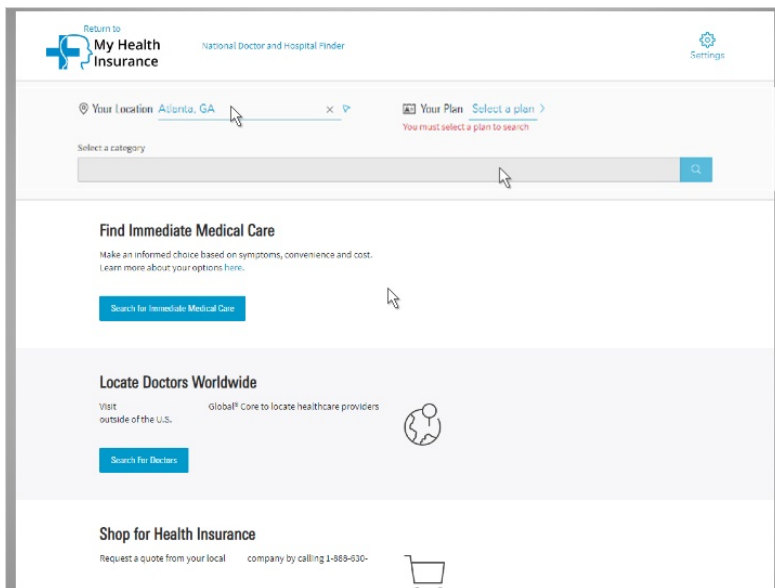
Return to
My Health Insurance

National Doctor and Hospital Finder

Settings

Your Location Atlanta, GA ×

Your Plan Select a plan >

You must select a plan to search

Select a category

Find Immediate Medical Care

Make an informed choice based on symptoms, convenience and cost. Learn more about your options here.

Search for Immediate Medical Care

Locate Doctors Worldwide

Visit Global® Core to locate healthcare providers outside of the U.S.

Search For Doctors

Shop for Health Insurance

Request a quote from your local company by calling 1-888-630-